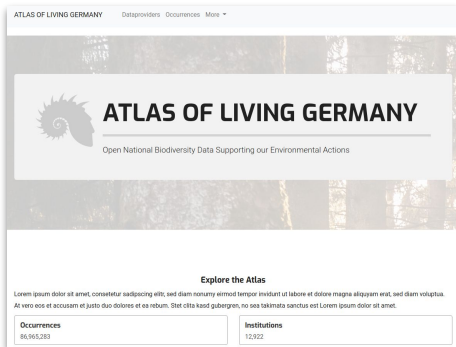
ATLAS OF LIVING GERMANY Dataproviders Occurrences More

ATLAS OF LIVING GERMANY

Open National Biodiversity Data Supporting our Environmental Actions

Explore the Atlas

Lorem ipsum dolor sit amet, consetetur sadipscing elitr, sed diam nonumy eirmod tempor invidunt ut labore et dolore magna aliquyam erat, sed diam voluptua. At vero eos et accusam et justo duo dolores et ea rebum. Stet clita kasd gubergren, no sea takimata sanctus est Lorem ipsum dolor sit amet.

Occurrences
86,965,283

Institutions
12,922